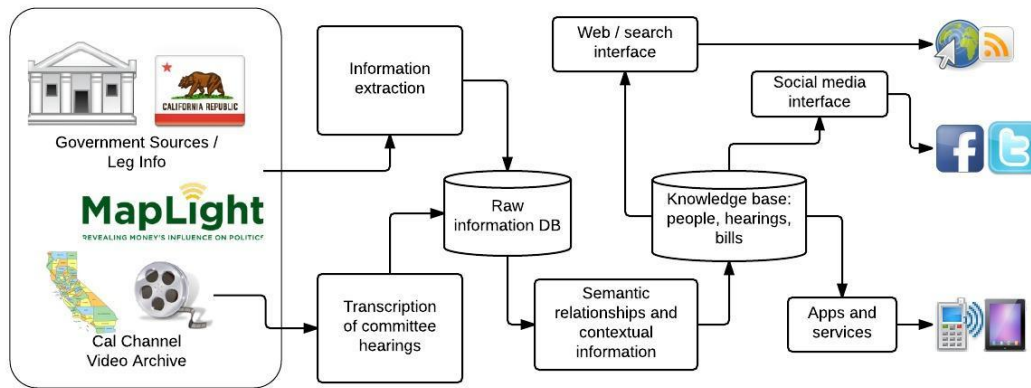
CALIFORNIA REPUBLIC

Government Sources / Leg Info

MapLight

REVEALING MONEY'S INFLUENCE ON POLITICS

Cal Channel Video Archive

Information extraction

Raw information DB

Transcription of committee hearings

Web / search interface

Social media interface

Knowledge base: people, hearings, bills

Semantic relationships and contextual information

Apps and services